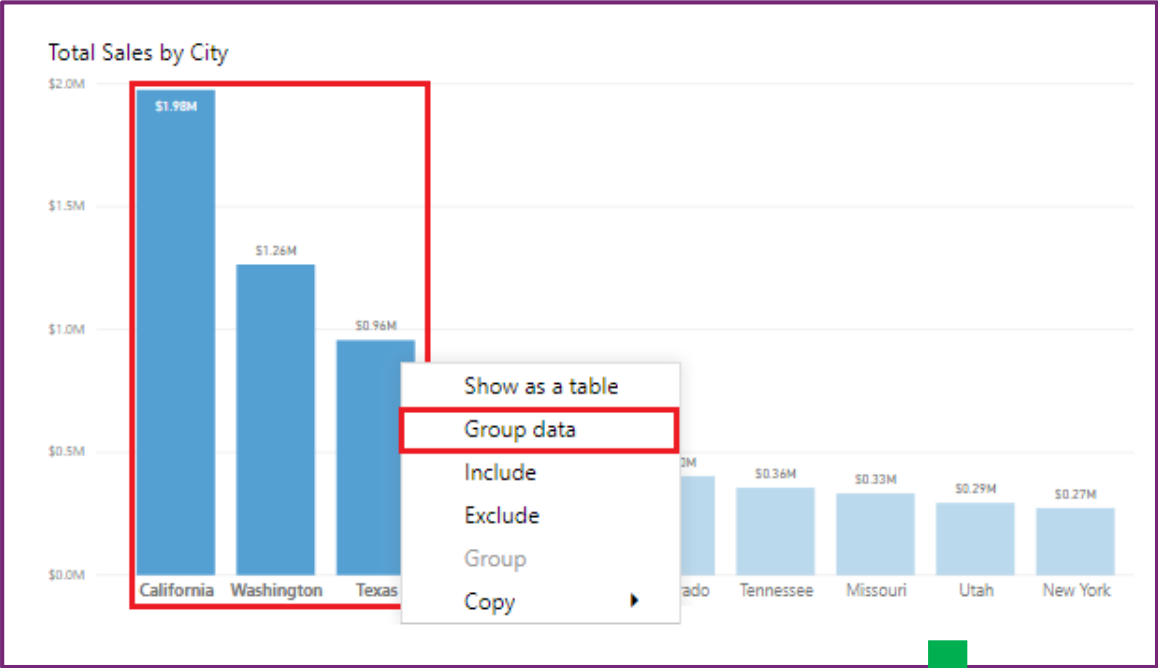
Total Sales by City

$2.0M
$1.5M
$1.0M
$0.5M
$0.0M

$1.98M
$1.26M
$0.96M
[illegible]0M
$0.36M
$0.33M
$0.29M
$0.27M

California
Washington
Texas
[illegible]rado
Tennessee
Missouri
Utah
New York

Show as a table
Group data
Include
Exclude
Group
Copy